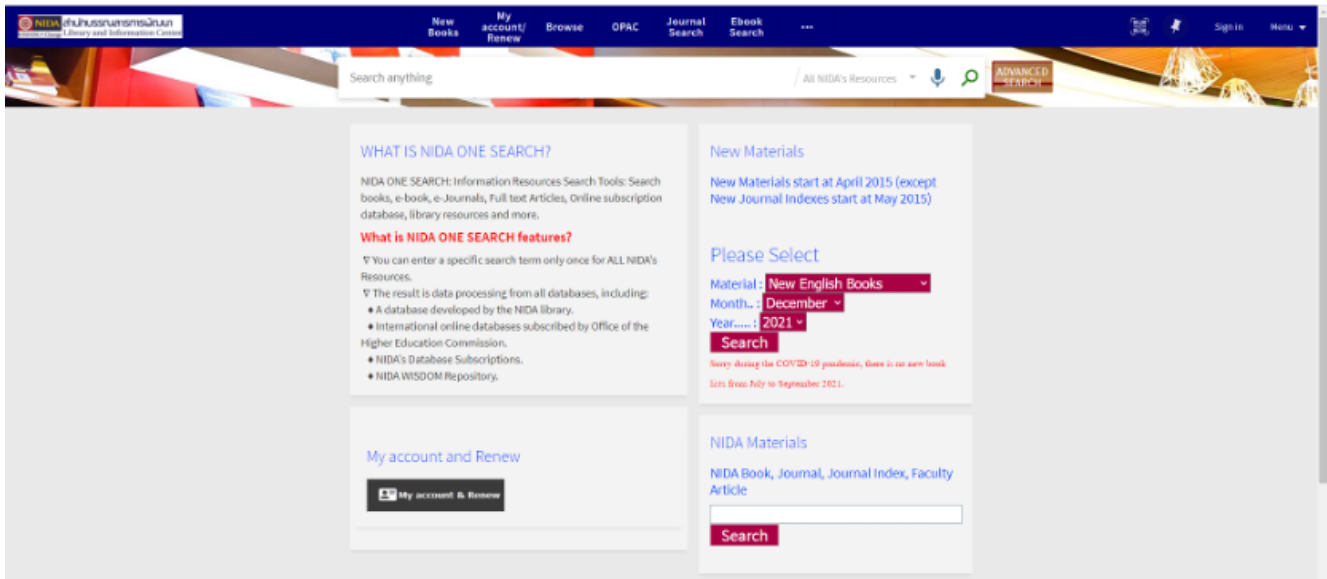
NIDA สำนักบรรณสารการพัฒนา Library and Information Center

New Books | My account/ Renew | Browse | OPAC | Journal Search | Ebook Search | ••• | Sign in | Menu

Search anything | All NIDA's Resources | ADVANCED SEARCH

WHAT IS NIDA ONE SEARCH?

NIDA ONE SEARCH: Information Resources Search Tools: Search books, e-book, e-Journals, Full text Articles, Online subscription database, library resources and more.

What is NIDA ONE SEARCH features?

∇ You can enter a specific search term only once for ALL NIDA's Resources.

∇ The result is data processing from all databases, including:

• A database developed by the NIDA library.

• International online databases subscribed by Office of the Higher Education Commission.

• NIDA's Database Subscriptions.

• NIDA WISDOM Repository.

My account and Renew

My account & Renew

New Materials

New Materials start at April 2015 (except New Journal Indexes start at May 2015)

Please Select

Material : New English Books

Month.. : December

Year..... : 2021

Search

Sorry during the COVID-19 pandemic, there is no new book lists from July to September 2021.

NIDA Materials

NIDA Book, Journal, Journal Index, Faculty Article

Search